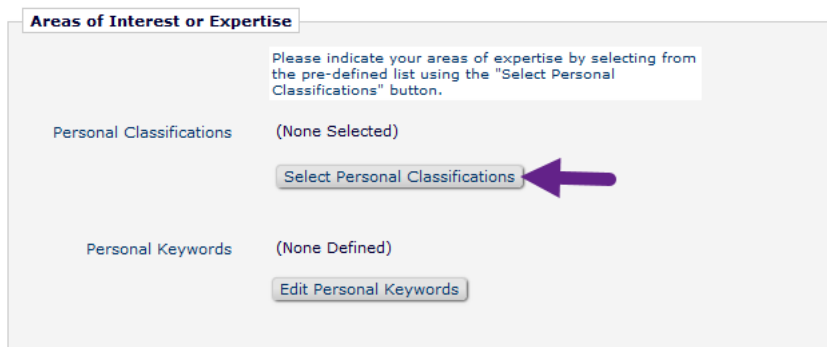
Areas of Interest or Expertise

Please indicate your areas of expertise by selecting from the pre-defined list using the "Select Personal Classifications" button.

Personal Classifications (None Selected)

Select Personal Classifications

Personal Keywords (None Defined)

Edit Personal Keywords